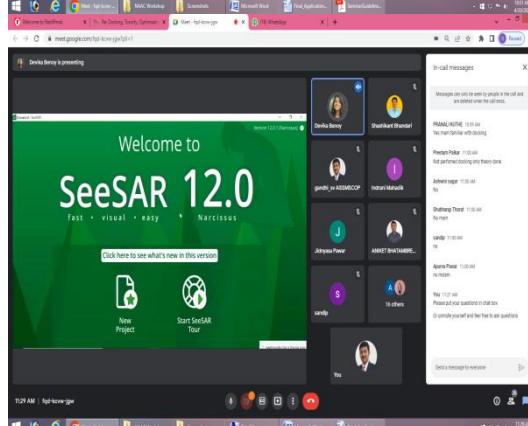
Welcome to RattPrint
Meet - fqd-kcvw-jgw
NAAC Workshop
Screenshots
Microsoft Word
Final_Application
Meet - fqd-kcvw-jgw
(16) WhatsApp

meet.google.com/fqd-kcvw-jgw?pli=1

Devika Benoy is presenting

Welcome to
SeeSAR 12.0
Fast · visual · easy Narcissus
Click here to see what's new in this version
New Project
Start SeeSAR Tour

Devika Benoy
Shashikant Bhandari
gandhi_sv ABSMECOP
Indrani Mahadik
Jidnyasa Pawar
ANIKET BHATAMBRE
sandip
16 others
You

In-call messages
Messages can only be seen by people in the call and are deleted when the call ends.
PRANALI KUTHE 11:09 AM
Yes mam familiar with docking
Preetam Palkar 11:09 AM
Not performed docking only theory done.
Ashwini sagar 11:09 AM
No
Shubhangi Thorat 11:10 AM
No mam
sandip 11:10 AM
no
Apurva Pawar 11:10 AM
no maam
You 11:27 AM
Please put your questions in chat box
Or unmute yourself and feel free to ask questions
Send a message to everyone

11:29 AM | fqd-kcvw-jgw